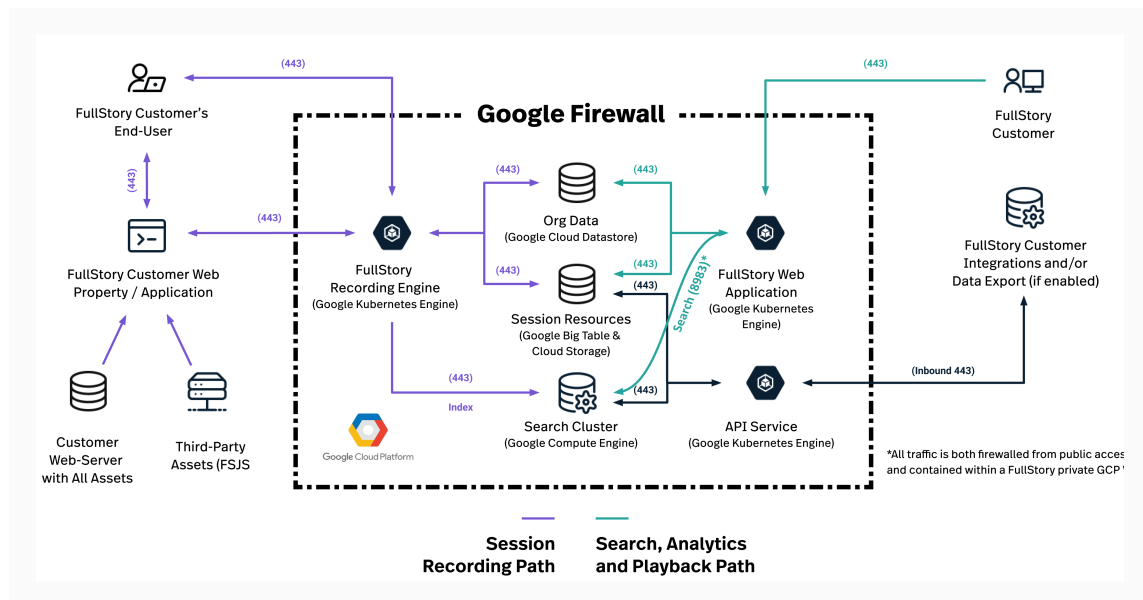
(443)

FullStory Customer's End-User

(443)

(443)

FullStory Customer Web Property / Application

Customer Web-Server with All Assets

Third-Party Assets (FSJS

Google Firewall

(443)

(443)

(443)

FullStory Recording Engine (Google Kubernetes Engine)

Org Data (Google Cloud Datastore)

(443)

(443)

Session Resources (Google Big Table & Cloud Storage)

(443)

Search (8983)*

(443)

Index

Search Cluster (Google Compute Engine)

(443)

Google Cloud Platform

FullStory Web Application (Google Kubernetes Engine)

API Service (Google Kubernetes Engine)

(443)

FullStory Customer

FullStory Customer Integrations and/or Data Export (if enabled)

(Inbound 443)

*All traffic is both firewalled from public acces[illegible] and contained within a FullStory private GCP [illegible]

Session Recording Path

Search, Analytics and Playback Path